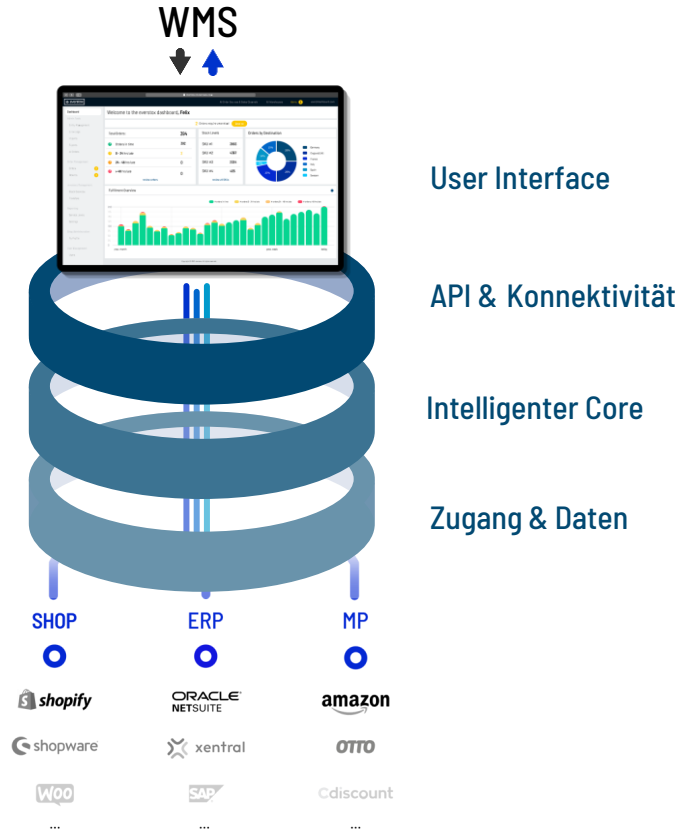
WMS

Welcome to the everstox dashboard, Felix

User Interface

API & Konnektivität

Intelligenter Core

Zugang & Daten

SHOP

ERP

MP

shopify

ORACLE NETSUITE

amazon

shopware

xentral

OTTO

WOO

SAP

cdiscount

...

...

...